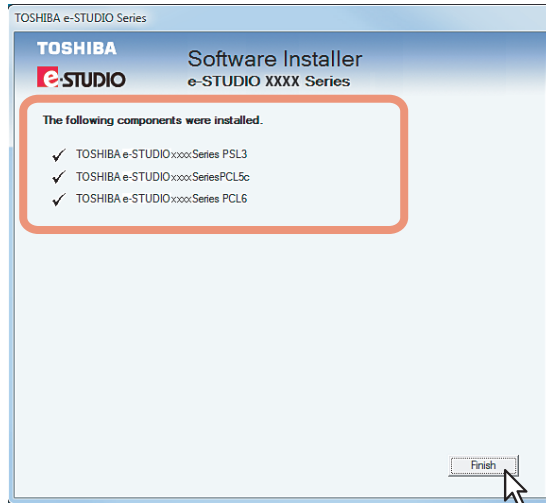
TOSHIBA e-STUDIO Series

TOSHIBA
e-STUDIO

Software Installer
e-STUDIO XXXX Series

The following components were installed.

✓ TOSHIBA e-STUDIOxxxxSeries PSL3
✓ TOSHIBA e-STUDIOxxxxSeriesPCL5c
✓ TOSHIBA e-STUDIOxxxxSeries PCL6

Finish